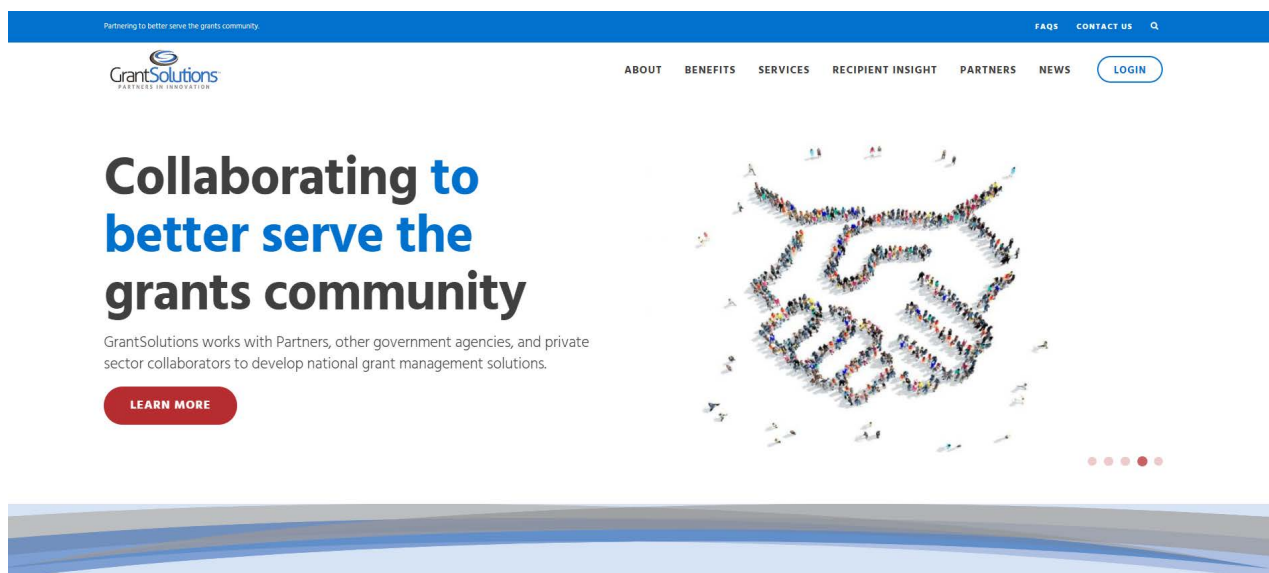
Partnering to better serve the grants community.

FAQS CONTACT US

GrantSolutions
PARTNERS IN INNOVATION

ABOUT BENEFITS SERVICES RECIPIENT INSIGHT PARTNERS NEWS LOGIN

Collaborating to better serve the grants community

GrantSolutions works with Partners, other government agencies, and private sector collaborators to develop national grant management solutions.

LEARN MORE